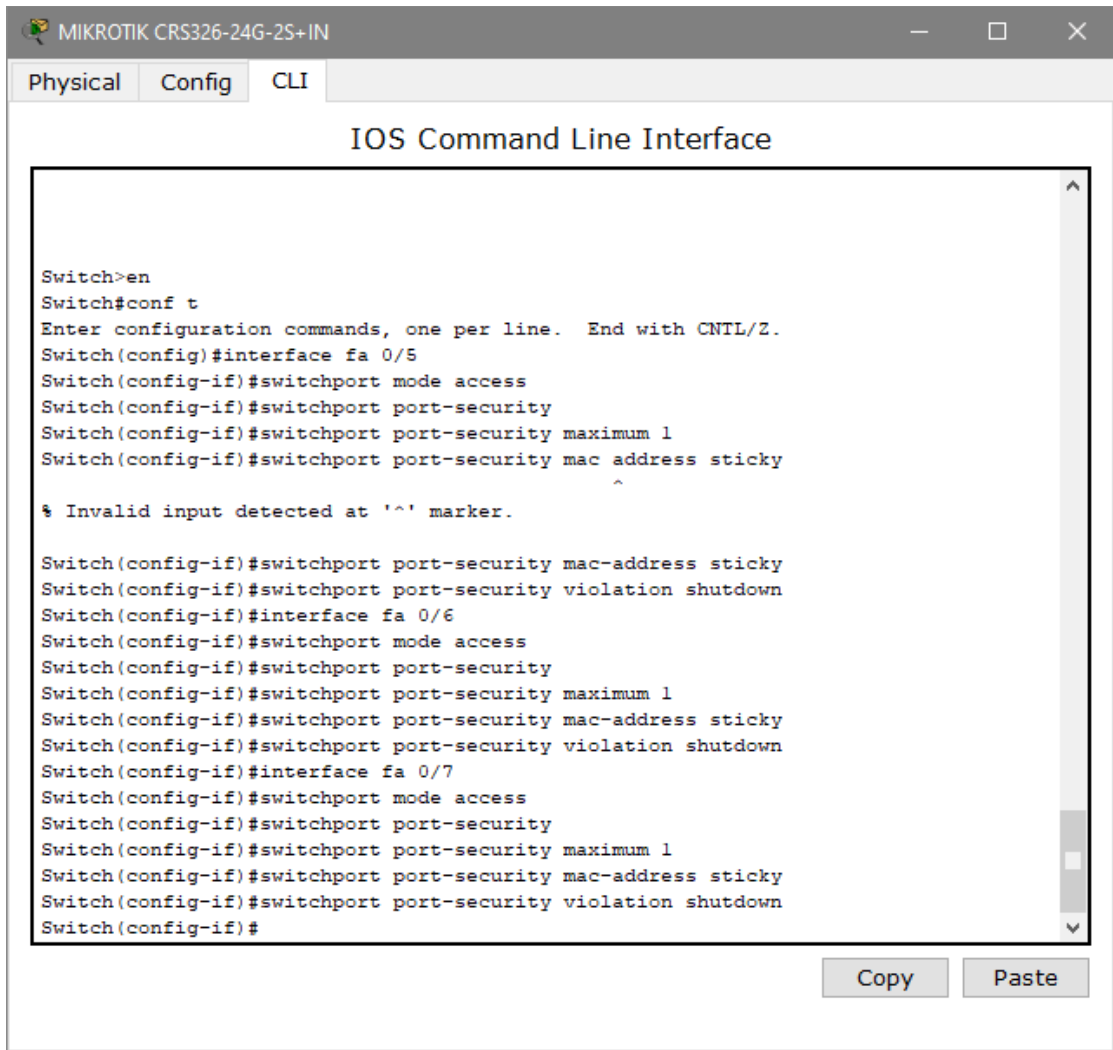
MIKROTIK CRS326-24G-2S+IN

Physical Config CLI

IOS Command Line Interface

Switch>en
Switch#conf t
Enter configuration commands, one per line.  End with CNTL/Z.
Switch(config)#interface fa 0/5
Switch(config-if)#switchport mode access
Switch(config-if)#switchport port-security
Switch(config-if)#switchport port-security maximum 1
Switch(config-if)#switchport port-security mac address sticky
^
% Invalid input detected at '^' marker.

Switch(config-if)#switchport port-security mac-address sticky
Switch(config-if)#switchport port-security violation shutdown
Switch(config-if)#interface fa 0/6
Switch(config-if)#switchport mode access
Switch(config-if)#switchport port-security
Switch(config-if)#switchport port-security maximum 1
Switch(config-if)#switchport port-security mac-address sticky
Switch(config-if)#switchport port-security violation shutdown
Switch(config-if)#interface fa 0/7
Switch(config-if)#switchport mode access
Switch(config-if)#switchport port-security
Switch(config-if)#switchport port-security maximum 1
Switch(config-if)#switchport port-security mac-address sticky
Switch(config-if)#switchport port-security violation shutdown
Switch(config-if)#

Copy Paste